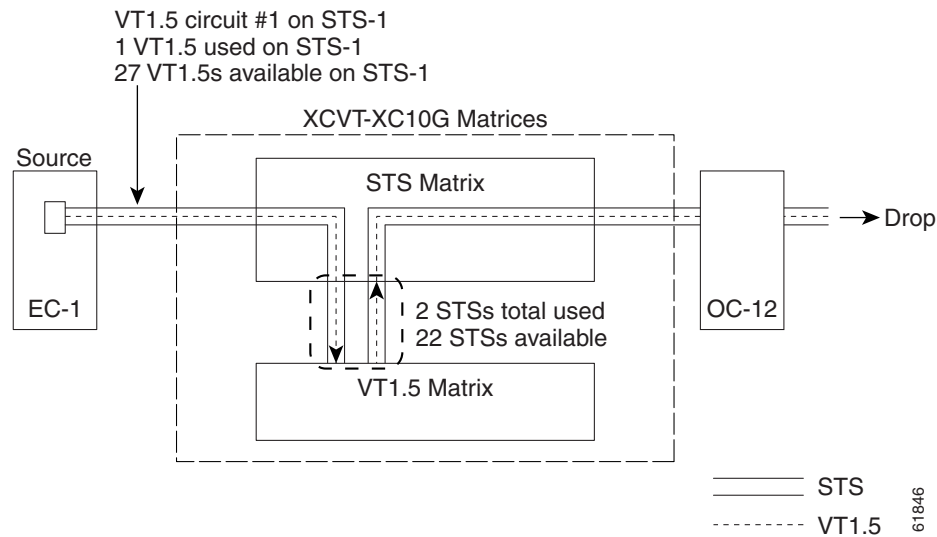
VT1.5 circuit #1 on STS-1
1 VT1.5 used on STS-1
27 VT1.5s available on STS-1

XCVT-XC10G Matrices

Source

STS Matrix

Drop

EC-1

2 STSs total used
22 STSs available

OC-12

VT1.5 Matrix

STS

VT1.5

61846